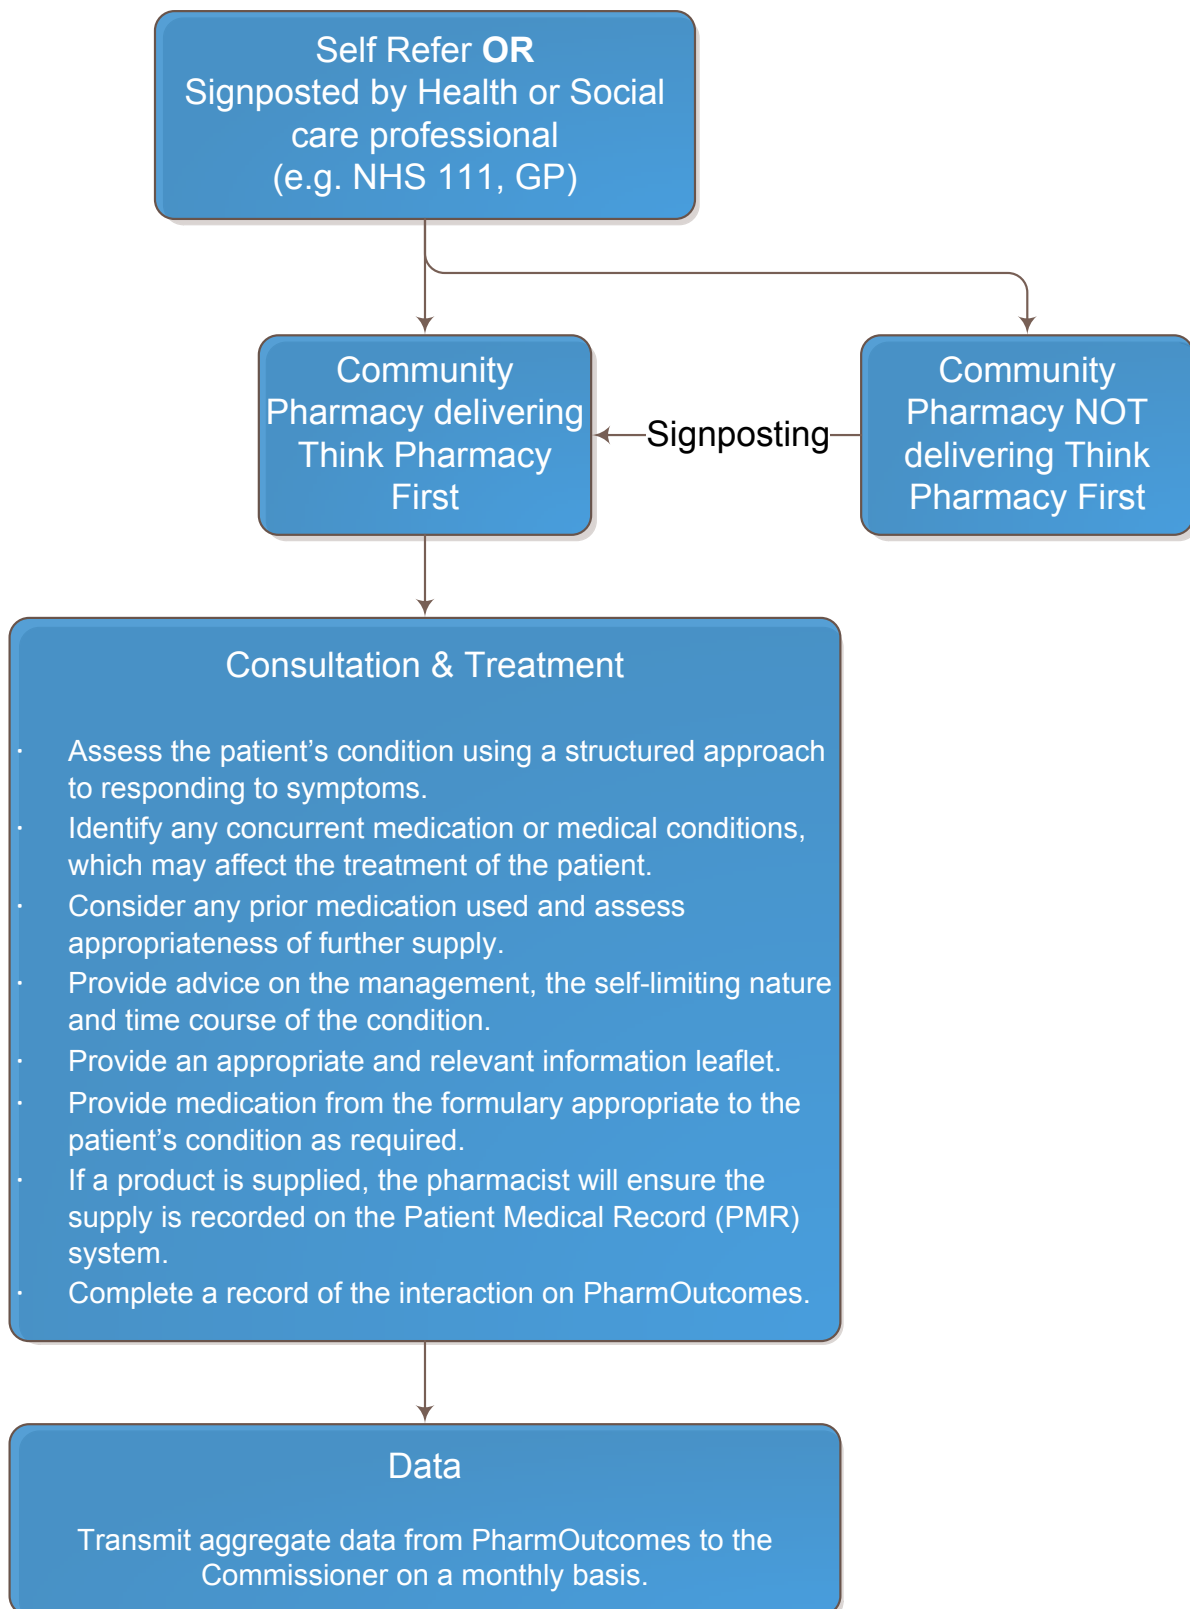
Self Refer **OR**
Signposted by Health or Social care professional
(e.g. NHS 111, GP)

Community Pharmacy delivering Think Pharmacy First

Signposting

Community Pharmacy NOT delivering Think Pharmacy First

Consultation & Treatment

· Assess the patient’s condition using a structured approach to responding to symptoms.
· Identify any concurrent medication or medical conditions, which may affect the treatment of the patient.
· Consider any prior medication used and assess appropriateness of further supply.
· Provide advice on the management, the self-limiting nature and time course of the condition.
· Provide an appropriate and relevant information leaflet.
· Provide medication from the formulary appropriate to the patient’s condition as required.
· If a product is supplied, the pharmacist will ensure the supply is recorded on the Patient Medical Record (PMR) system.
· Complete a record of the interaction on PharmOutcomes.

Data

Transmit aggregate data from PharmOutcomes to the Commissioner on a monthly basis.